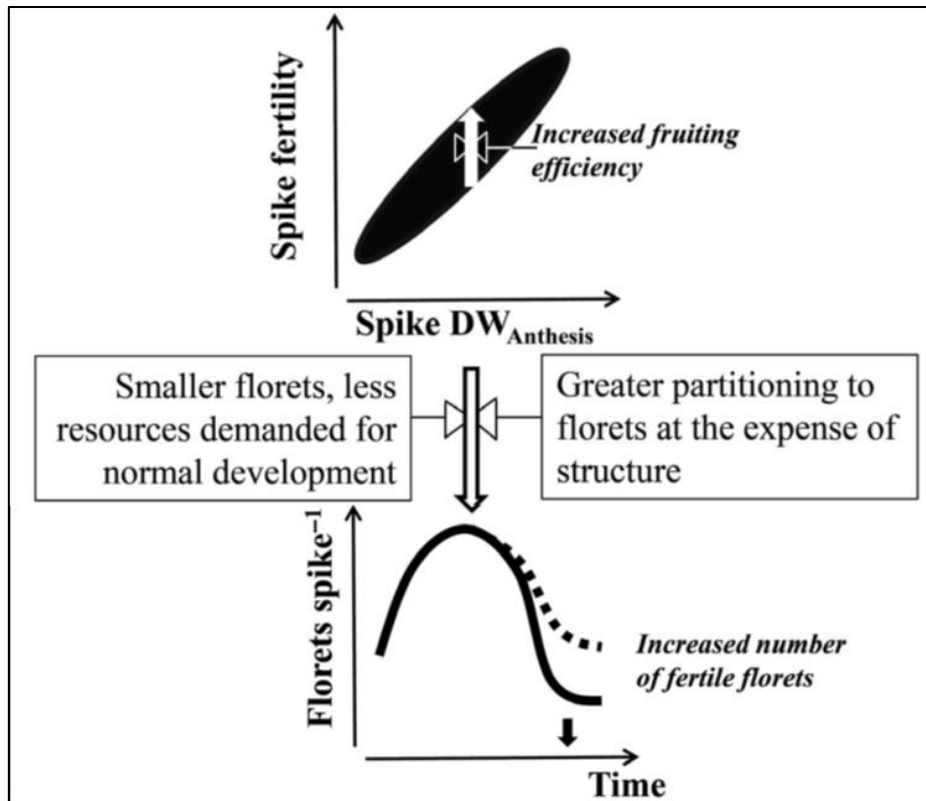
Spike fertility

Increased fruiting efficiency

Spike $DW_{Anthesis}$

Smaller florets, less resources demanded for normal development

Greater partitioning to florets at the expense of structure

Florets spike$^{-1}$

Increased number of fertile florets

Time